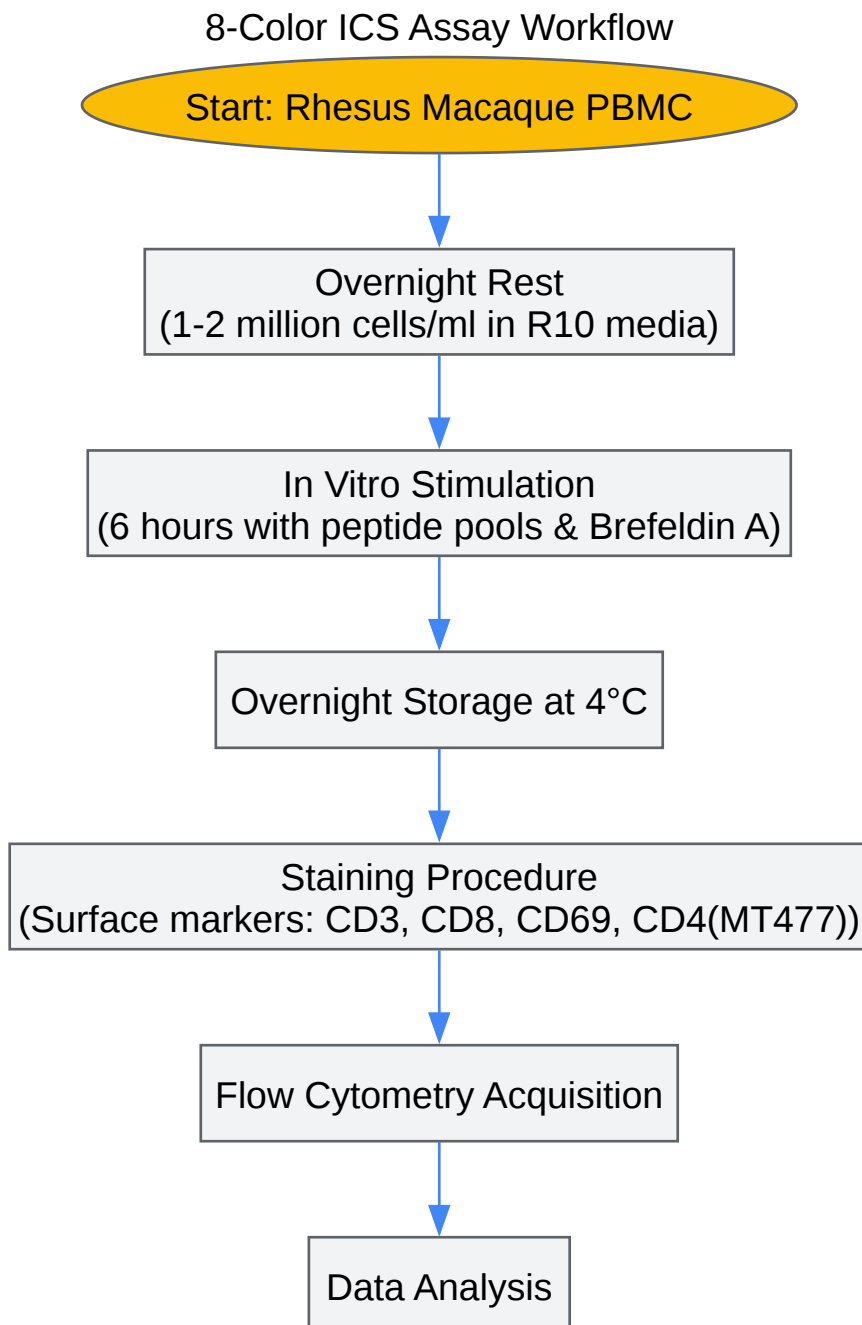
8-Color ICS Assay Workflow

Start: Rhesus Macaque PBMC

Overnight Rest
(1-2 million cells/ml in R10 media)

In Vitro Stimulation
(6 hours with peptide pools & Brefeldin A)

Overnight Storage at 4°C

Staining Procedure
(Surface markers: CD3, CD8, CD69, CD4(MT477))

Flow Cytometry Acquisition

Data Analysis